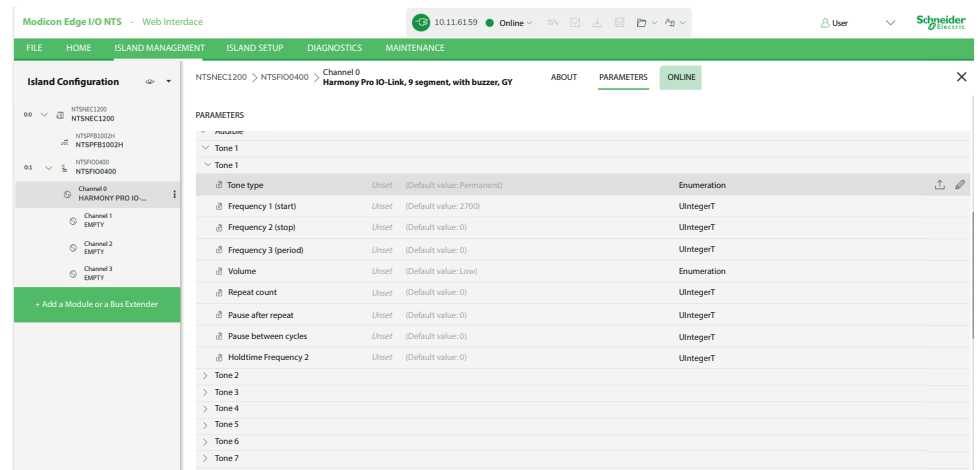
Modicon Edge I/O NTS - Web Interdace

10.11.61.59 Online

User

Schneider Electric

FILE HOME ISLAND MANAGEMENT ISLAND SETUP DIAGNOSTICS MAINTENANCE

Island Configuration

0:0 NTSNEC1200 NTSNEC1200

NTSPFB1002H NTSPFB1002H

0:1 NTSFIO0400 NTSFIO0400

Channel 0 HARMONY PRO IO-...

Channel 1 EMPTY

Channel 2 EMPTY

Channel 3 EMPTY

+ Add a Module or a Bus Extender

NTSNEC1200 > NTSFIO0400 > Channel 0 Harmony Pro IO-Link, 9 segment, with buzzer, GY

ABOUT PARAMETERS ONLINE

PARAMETERS

Audible

Tone 1

Tone 1

| | | | |
|---|---|---|---|
| Tone type | Unset | (Default value: Permanent) | Enumeration |
| Frequency 1 (start) | Unset | (Default value: 2700) | UIntegerT |
| Frequency 2 (stop) | Unset | (Default value: 0) | UIntegerT |
| Frequency 3 (period) | Unset | (Default value: 0) | UIntegerT |
| Volume | Unset | (Default value: Low) | Enumeration |
| Repeat count | Unset | (Default value: 0) | UIntegerT |
| Pause after repeat | Unset | (Default value: 0) | UIntegerT |
| Pause between cycles | Unset | (Default value: 0) | UIntegerT |
| Holdtime Frequency 2 | Unset | (Default value: 0) | UIntegerT |

Tone 2

Tone 3

Tone 4

Tone 5

Tone 6

Tone 7